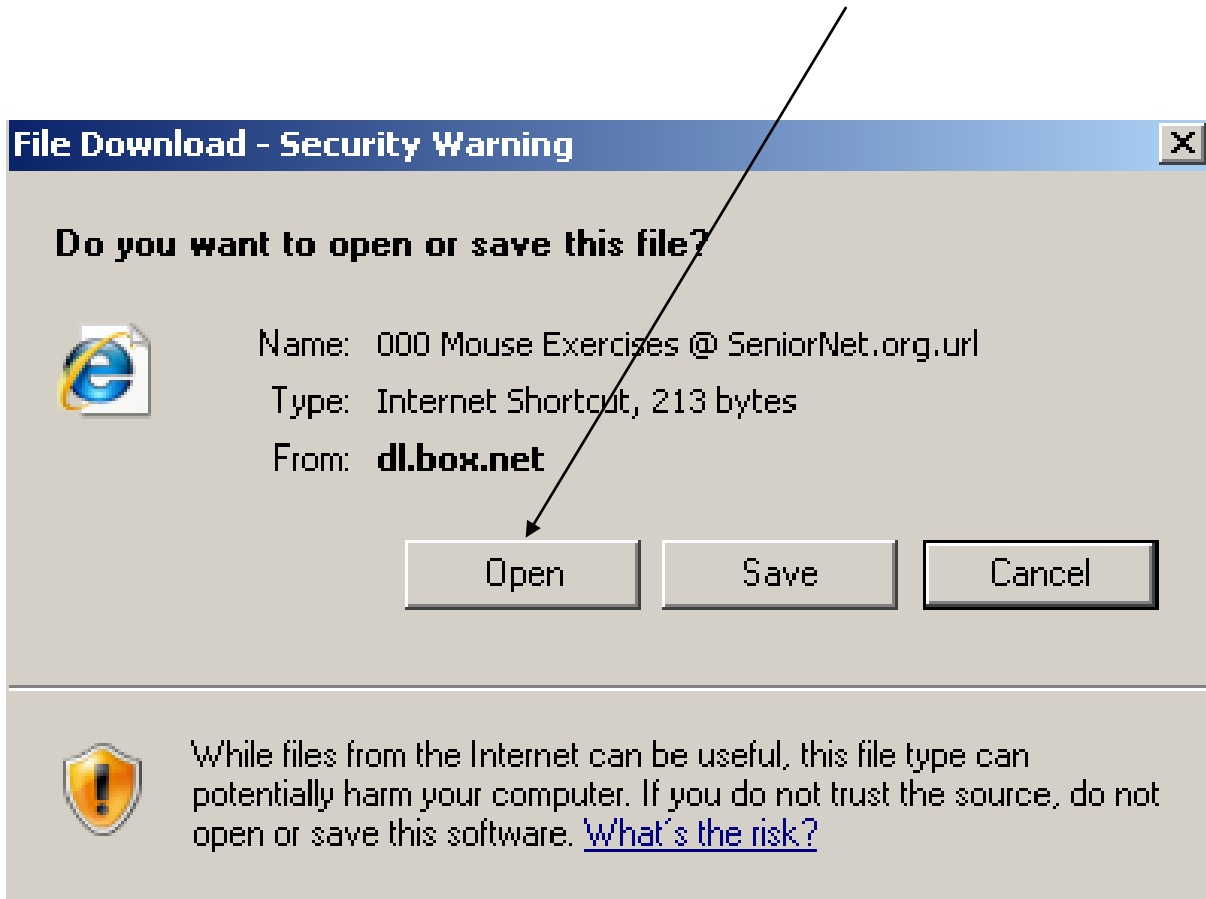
File Download - Security Warning

X

Do you want to open or save this file?

Name: 000 Mouse Exercises @ SeniorNet.org.url

Type: Internet Shortcut, 213 bytes

From: dl.box.net

Open

Save

Cancel

While files from the Internet can be useful, this file type can potentially harm your computer. If you do not trust the source, do not open or save this software. What's the risk?